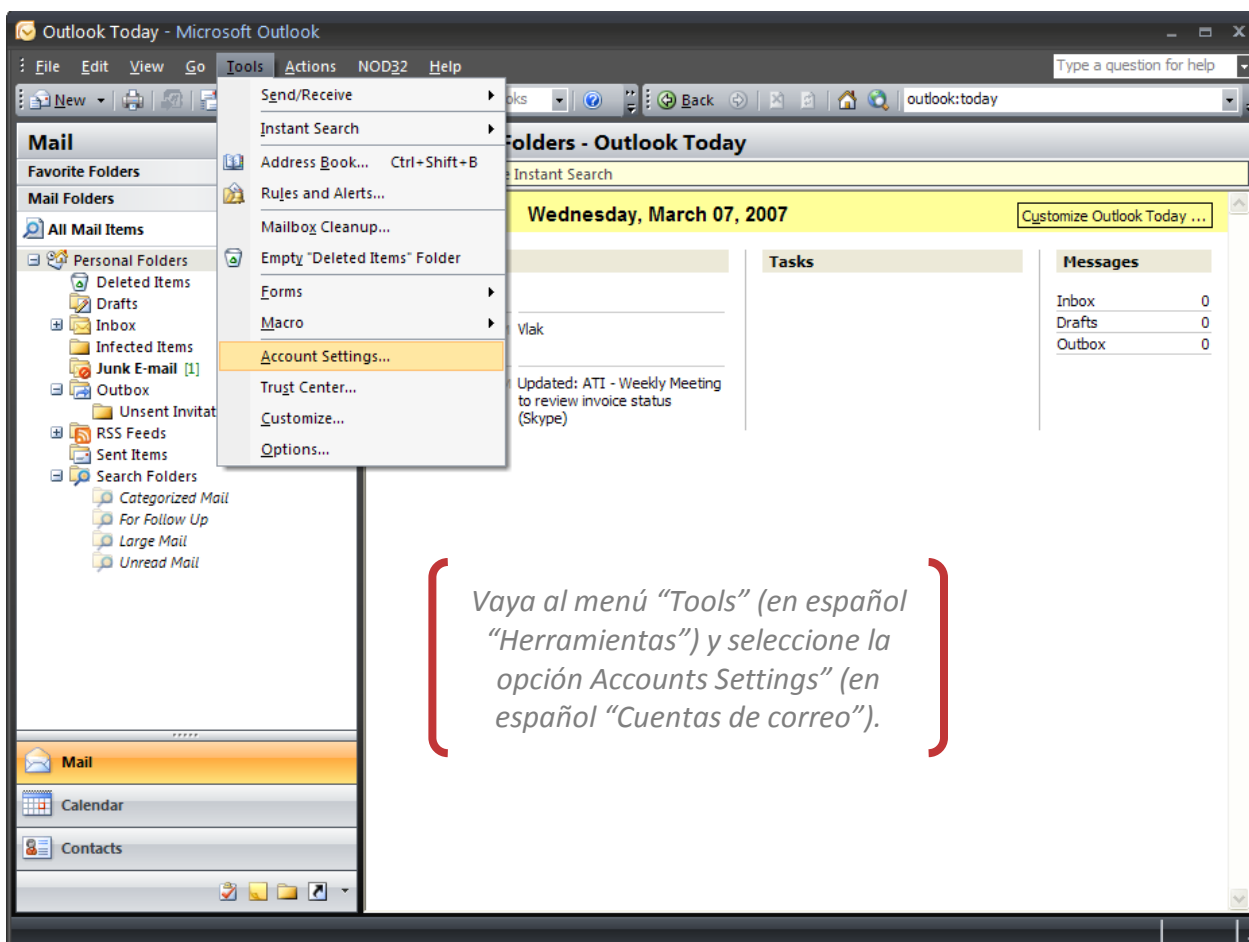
Outlook Today - Microsoft Outlook

File Edit View Go Tools Actions NOD32 Help

Type a question for help

New

oks

Back

outlook:today

Mail

Favorite Folders

Mail Folders

All Mail Items

Personal Folders
Deleted Items
Drafts
Inbox
Infected Items
Junk E-mail [1]
Outbox
Unsent Invitat
RSS Feeds
Sent Items
Search Folders
Categorized Mail
For Follow Up
Large Mail
Unread Mail

Send/Receive
Instant Search
Address Book... Ctrl+Shift+B
Rules and Alerts...
Mailbox Cleanup...
Empty "Deleted Items" Folder
Forms
Macro
Account Settings...
Trust Center...
Customize...
Options...

Folders - Outlook Today

e Instant Search

Wednesday, March 07, 2007

Customize Outlook Today ...

Tasks

Messages

| | |
|---|---|
| Inbox | 0 |
| Drafts | 0 |
| Outbox | 0 |

Vlak

Updated: ATI - Weekly Meeting to review invoice status (Skype)

Vaya al menú “Tools” (en español “Herramientas”) y seleccione la opción Accounts Settings” (en español “Cuentas de correo”).

Mail

Calendar

Contacts